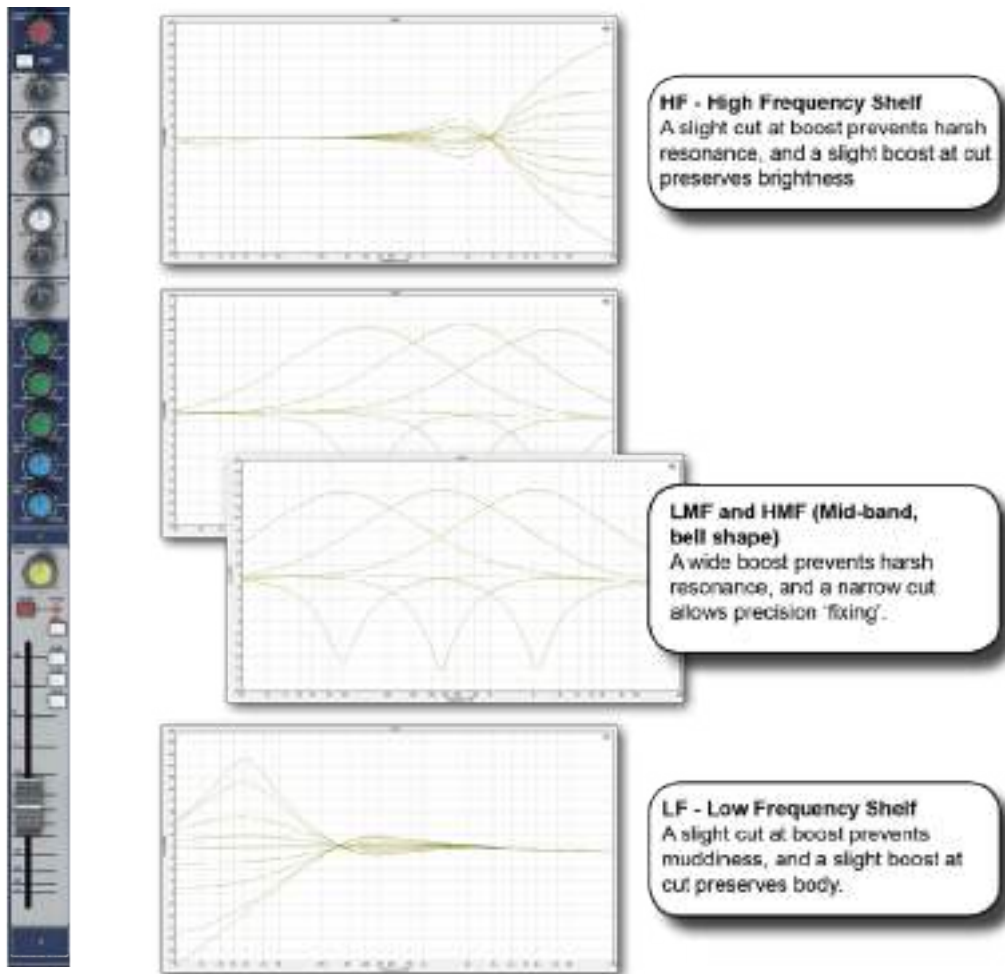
HF - High Frequency Shelf
A slight cut at boost prevents harsh resonance, and a slight boost at cut preserves brightness

LMF and HMF (Mid-band, bell shape)
A wide boost prevents harsh resonance, and a narrow cut allows precision 'fixing'.

LF - Low Frequency Shelf
A slight cut at boost prevents muddiness, and a slight boost at cut preserves body.